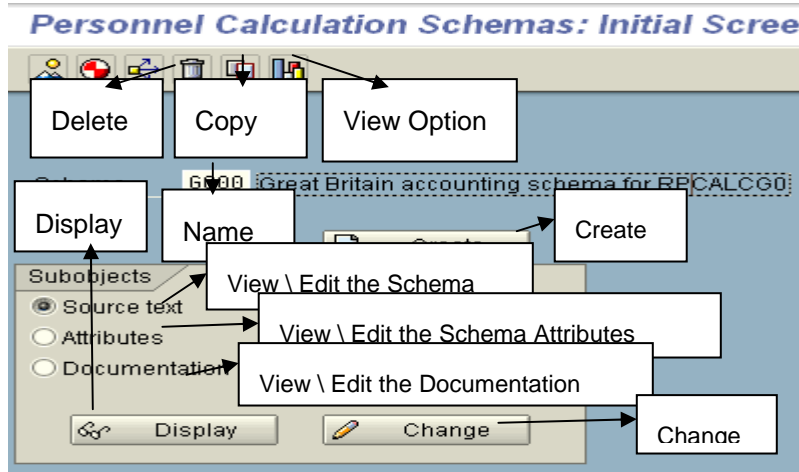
Personnel Calculation Schemas: Initial Scree

Delete

Copy

View Option

G000 Great Britain accounting schema for RPCALCG0

Display

Name

Create

Subobjects

View \ Edit the Schema

Source text

Attributes

View \ Edit the Schema Attributes

Documentation

View \ Edit the Documentation

Display

Change

Change